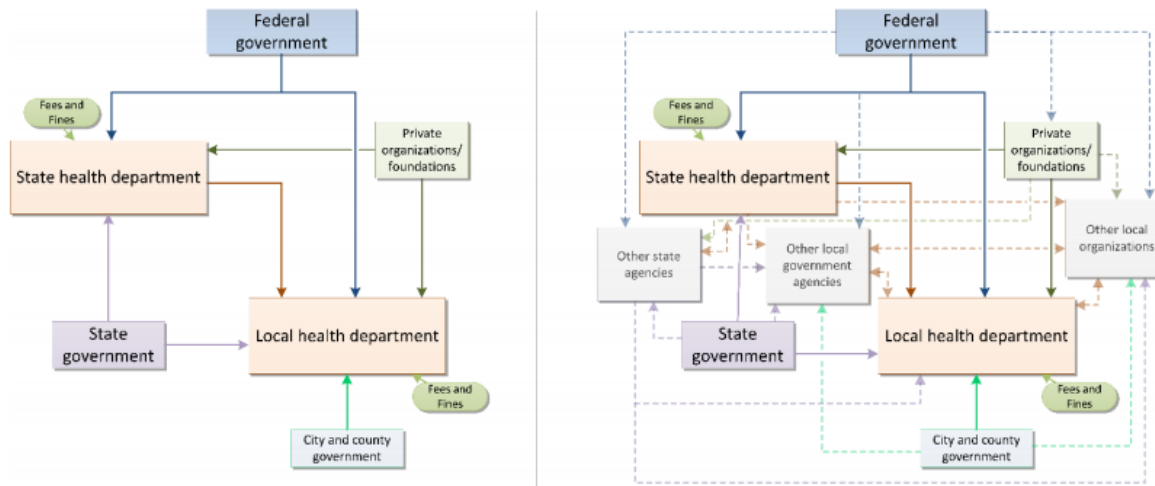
Federal government

Fees and Fines

State health department

Private organizations/ foundations

State government

Local health department

Fees and Fines

City and county government

Federal government

Fees and Fines

State health department

Private organizations/ foundations

Other local organizations

Other state agencies

Other local government agencies

State government

Local health department

Fees and Fines

City and county government